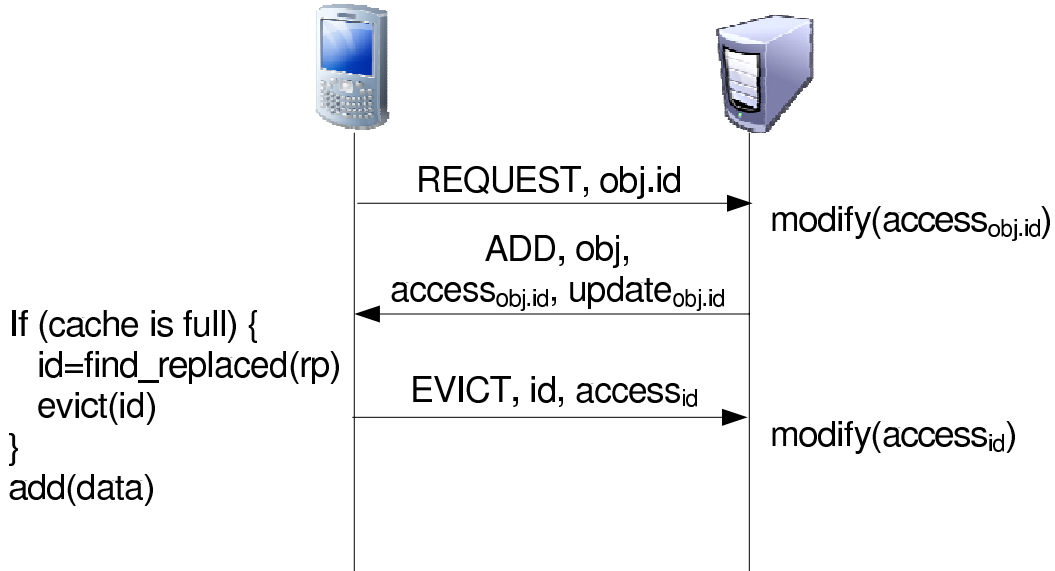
REQUEST, obj.id

modify(access$_{obj.id}$)

ADD, obj, access$_{obj.id}$, update$_{obj.id}$

If (cache is full) {
id=find_replaced(rp)
evict(id)
}
add(data)

EVICT, id, access$_{id}$

modify(access$_{id}$)